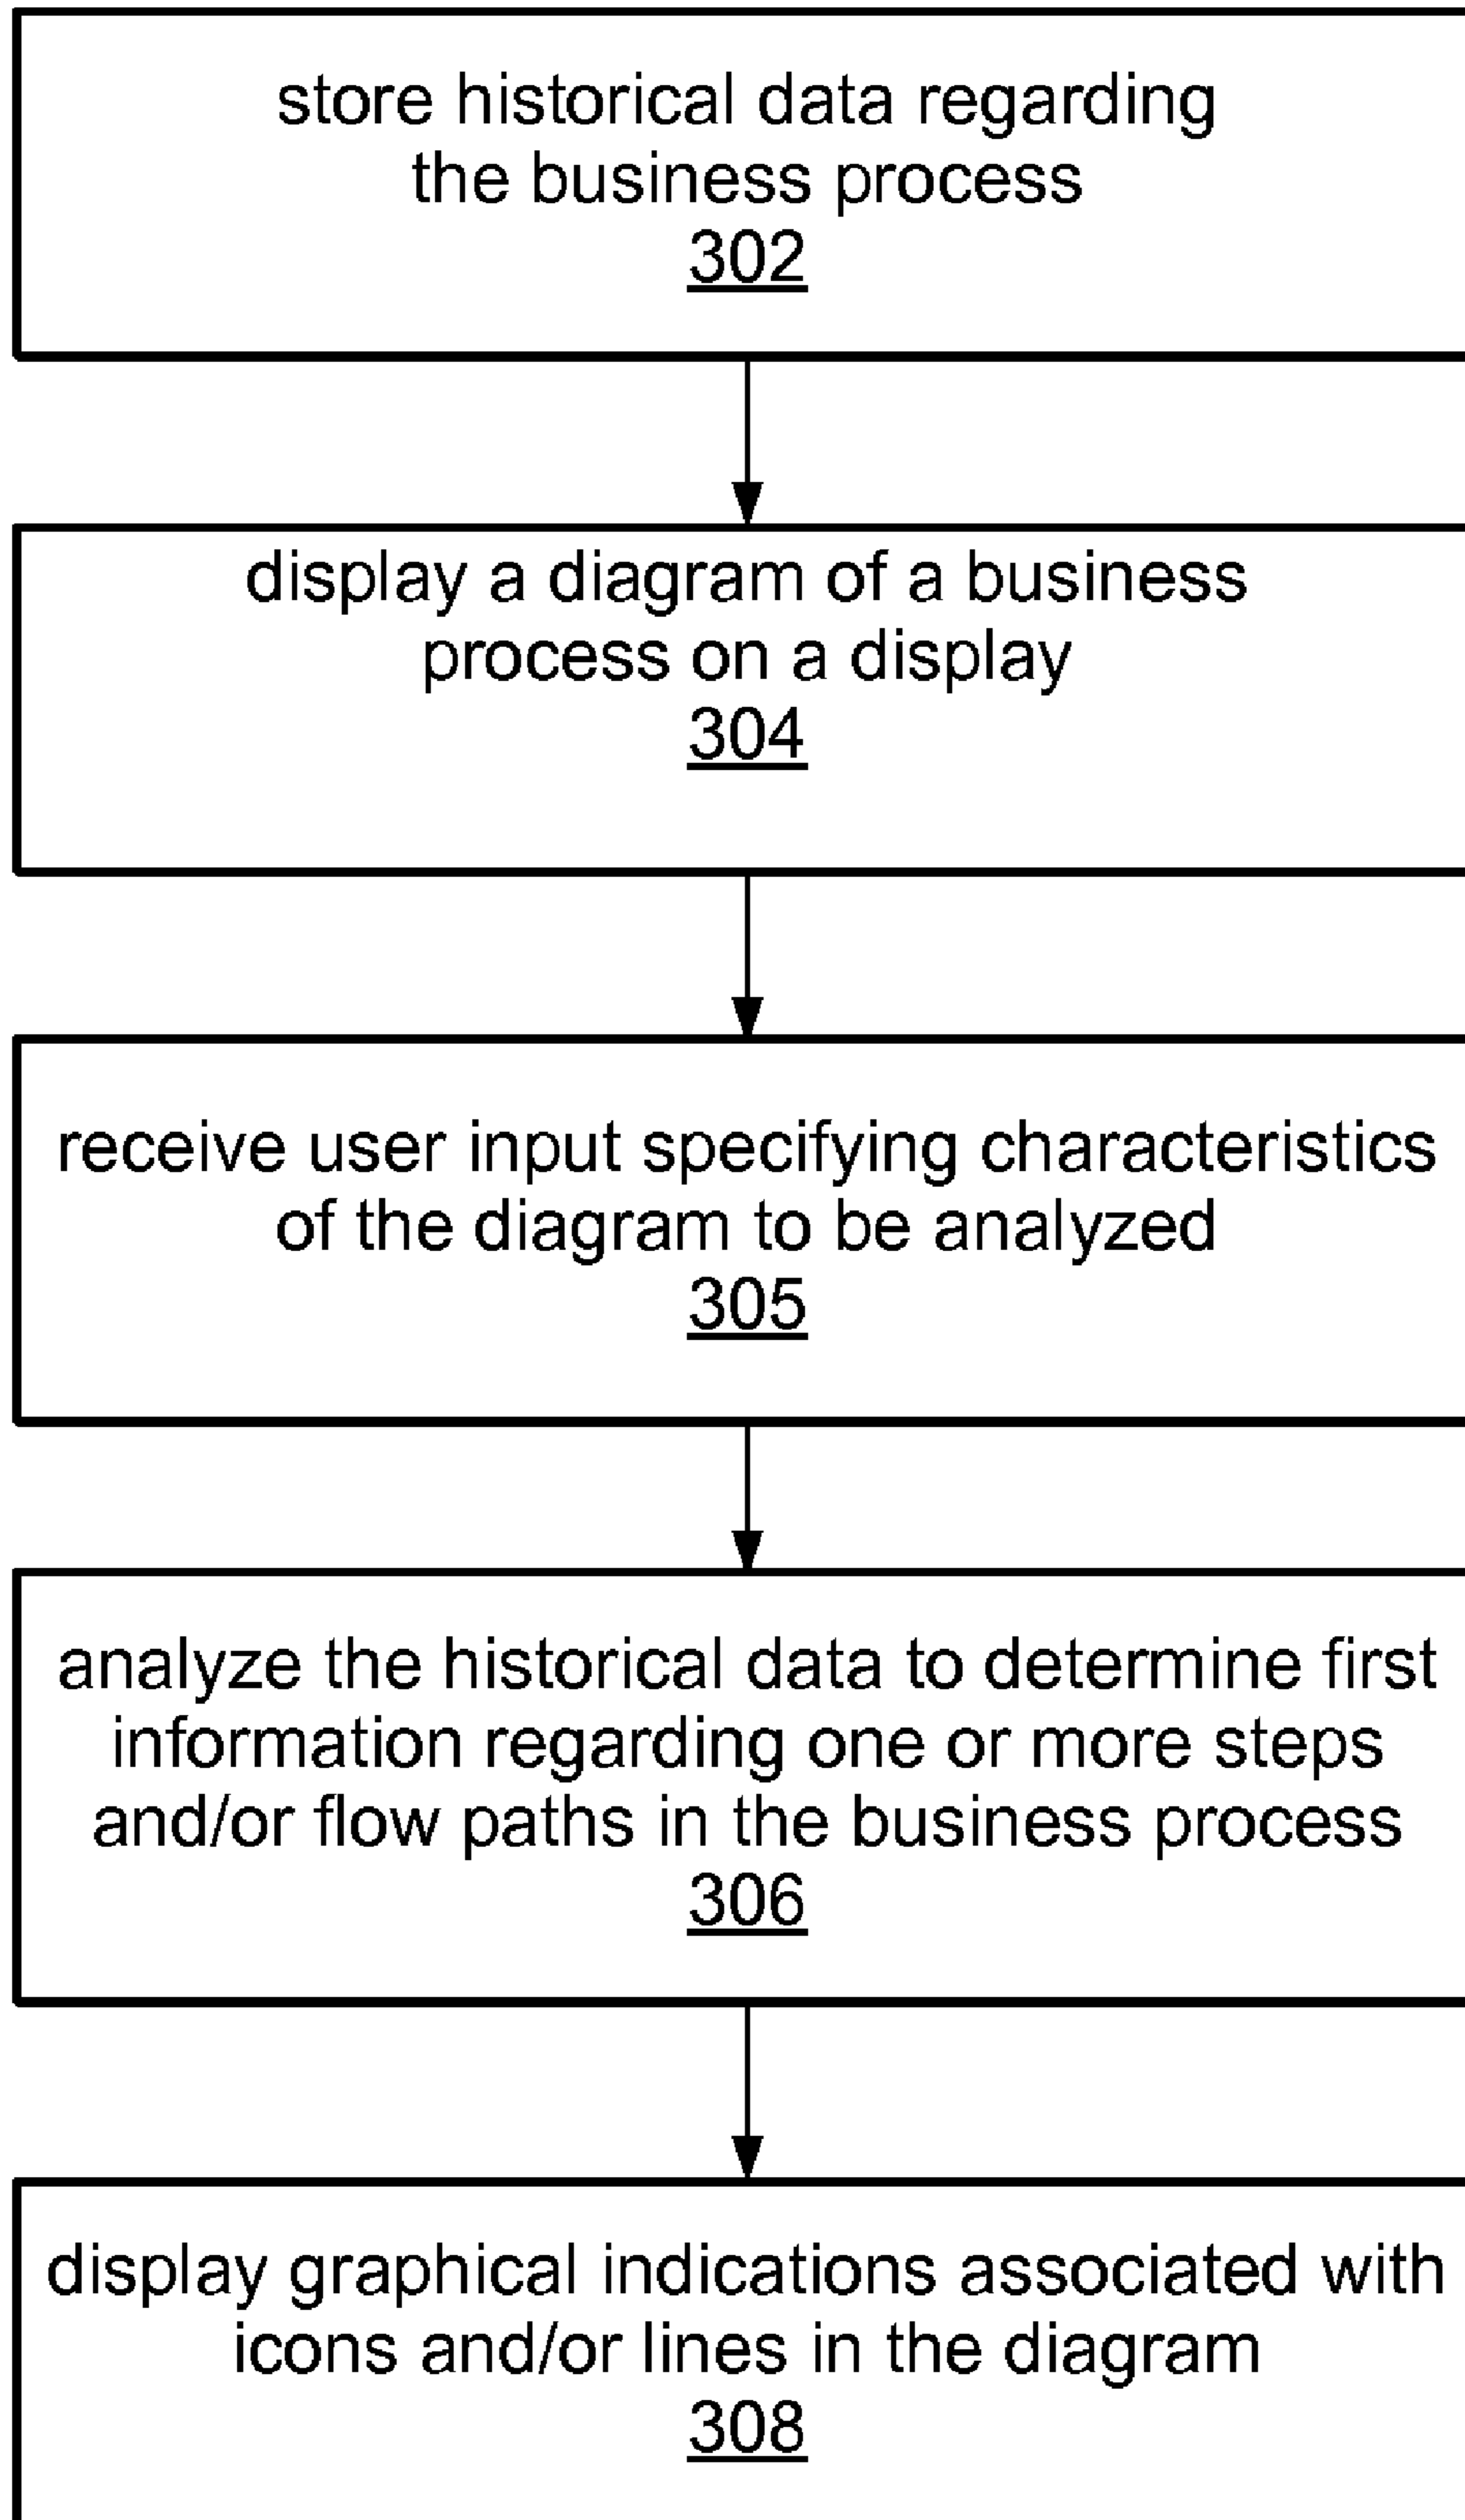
store historical data regarding the business process
302

display a diagram of a business process on a display
304

receive user input specifying characteristics of the diagram to be analyzed
305

analyze the historical data to determine first information regarding one or more steps and/or flow paths in the business process
306

display graphical indications associated with icons and/or lines in the diagram
308